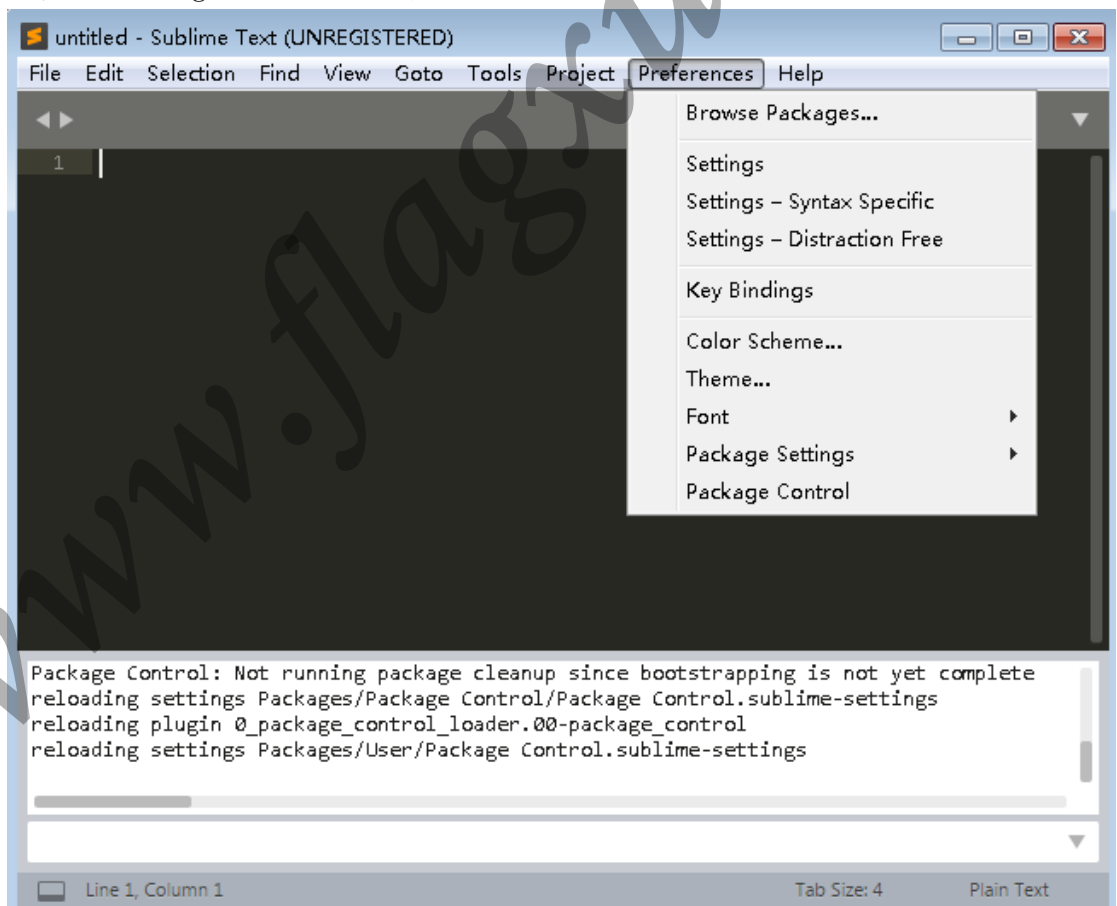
untitled - Sublime Text (UNREGISTERED)

File Edit Selection Find View Goto Tools Project Preferences Help

1

Browse Packages...

Settings
Settings – Syntax Specific
Settings – Distraction Free

Key Bindings

Color Scheme...
Theme...
Font
Package Settings
Package Control

Package Control: Not running package cleanup since bootstrapping is not yet complete
reloading settings Packages/Package Control/Package Control.sublime-settings
reloading plugin 0_package_control_loader.00-package_control
reloading settings Packages/User/Package Control.sublime-settings

Line 1, Column 1 Tab Size: 4 Plain Text

www.flag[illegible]